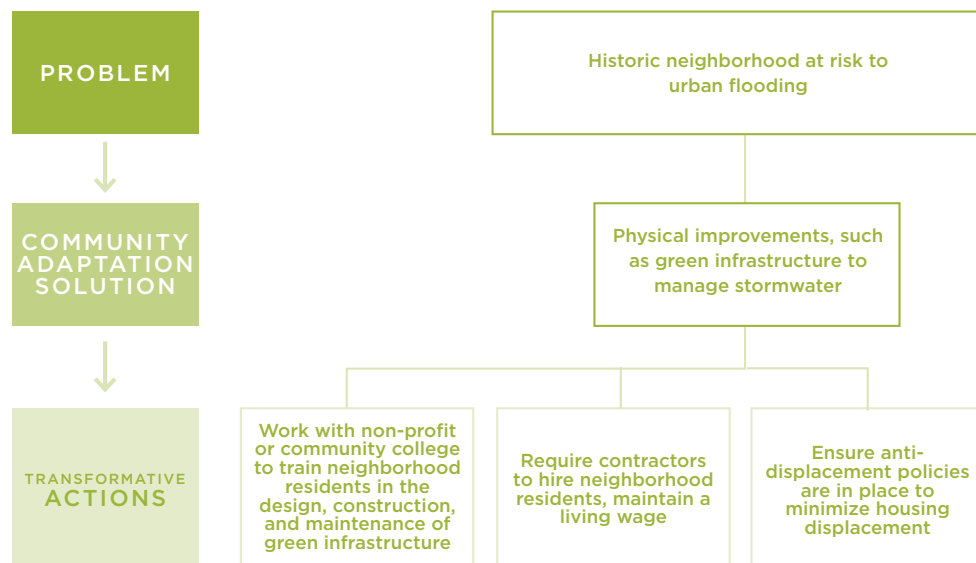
PROBLEM

Historic neighborhood at risk to urban flooding

COMMUNITY ADAPTATION SOLUTION

Physical improvements, such as green infrastructure to manage stormwater

TRANSFORMATIVE ACTIONS

Work with non-profit or community college to train neighborhood residents in the design, construction, and maintenance of green infrastructure

Require contractors to hire neighborhood residents, maintain a living wage

Ensure anti-displacement policies are in place to minimize housing displacement